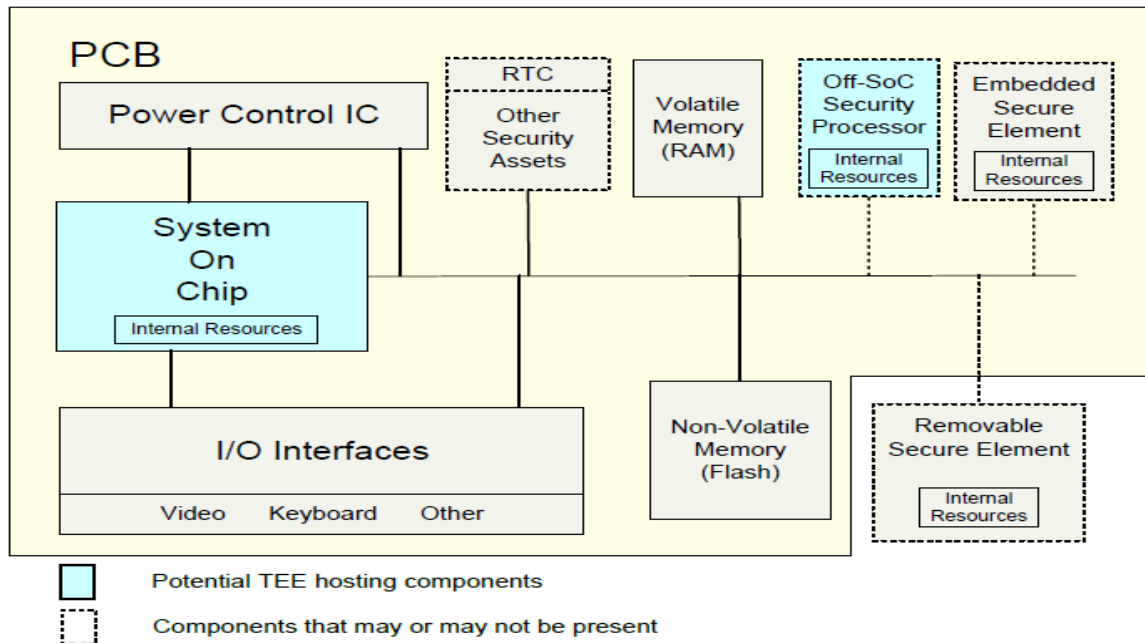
PCB

Power Control IC

RTC

Other Security Assets

Volatile Memory (RAM)

Off-SoC Security Processor

Internal Resources

Embedded Secure Element

Internal Resources

System On Chip

Internal Resources

I/O Interfaces

Video Keyboard Other

Non-Volatile Memory (Flash)

Removable Secure Element

Internal Resources

Potential TEE hosting components

Components that may or may not be present